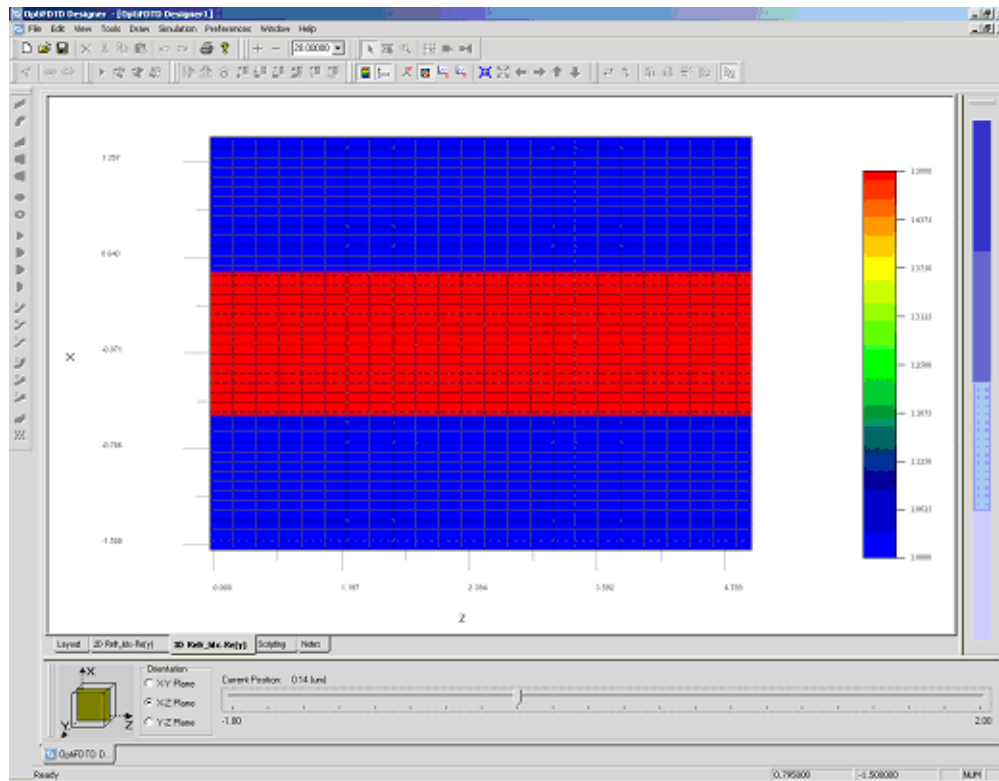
OptiFDTD Designer - [OptiFDTD Designer1]

File Edit View Tools Draw Simulation Preferences Window Help

20.00000

1.257

0.640

-0.071

-0.786

-1.500

X

0.000

1.197

2.394

3.592

4.789

Z

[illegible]

1.4571

1.3710

1.3333

1.2996

1.1875

1.1229

1.0633

1.0000

Layout | 3D Refr_Idx Re(y) | 3D Refr_Idx Re(y) | Scripting | Notes

X

Y

Z

Orientation

X-Y Plane

X-Z Plane

Y-Z Plane

Current Position: 0.14 (um)

-1.00

2.00

OptiFDTD D...

Ready

0.795000

-1.500000

NUM